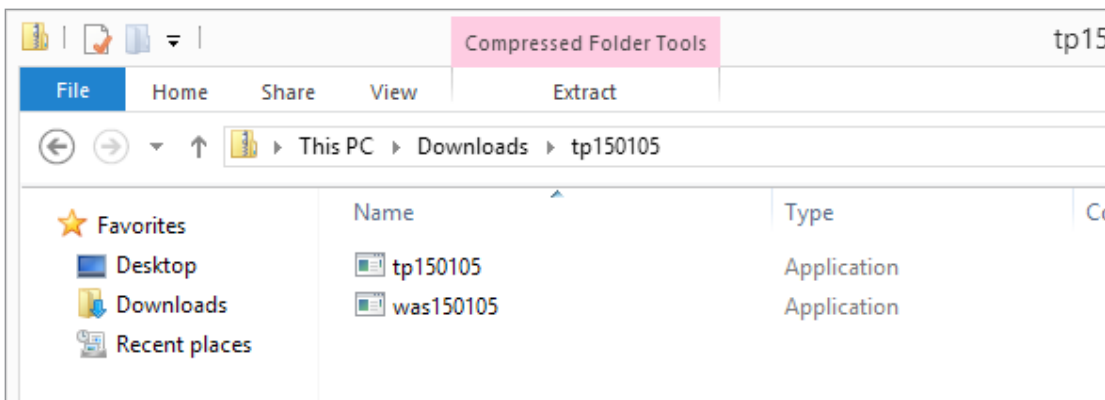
Compressed Folder Tools

tp15

File Home Share View Extract

This PC ▸ Downloads ▸ tp150105

Favorites
Desktop
Downloads
Recent places

| Name | Type | Co |
|---|---|---|
| tp150105 | Application | |
| was150105 | Application | |